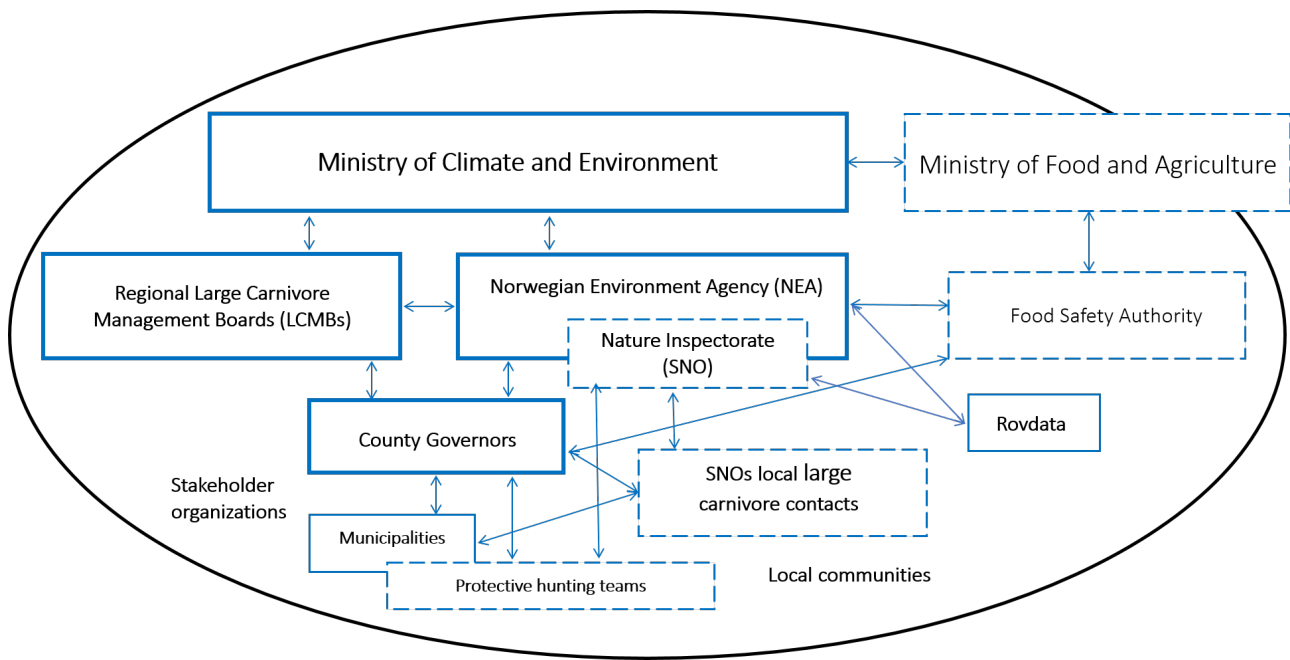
Ministry of Climate and Environment

Ministry of Food and Agriculture

Regional Large Carnivore Management Boards (LCMBs)

Norwegian Environment Agency (NEA)

Food Safety Authority

Nature Inspectorate (SNO)

Rovdata

County Governors

SNOs local large carnivore contacts

Stakeholder organizations

Municipalities

Protective hunting teams

Local communities